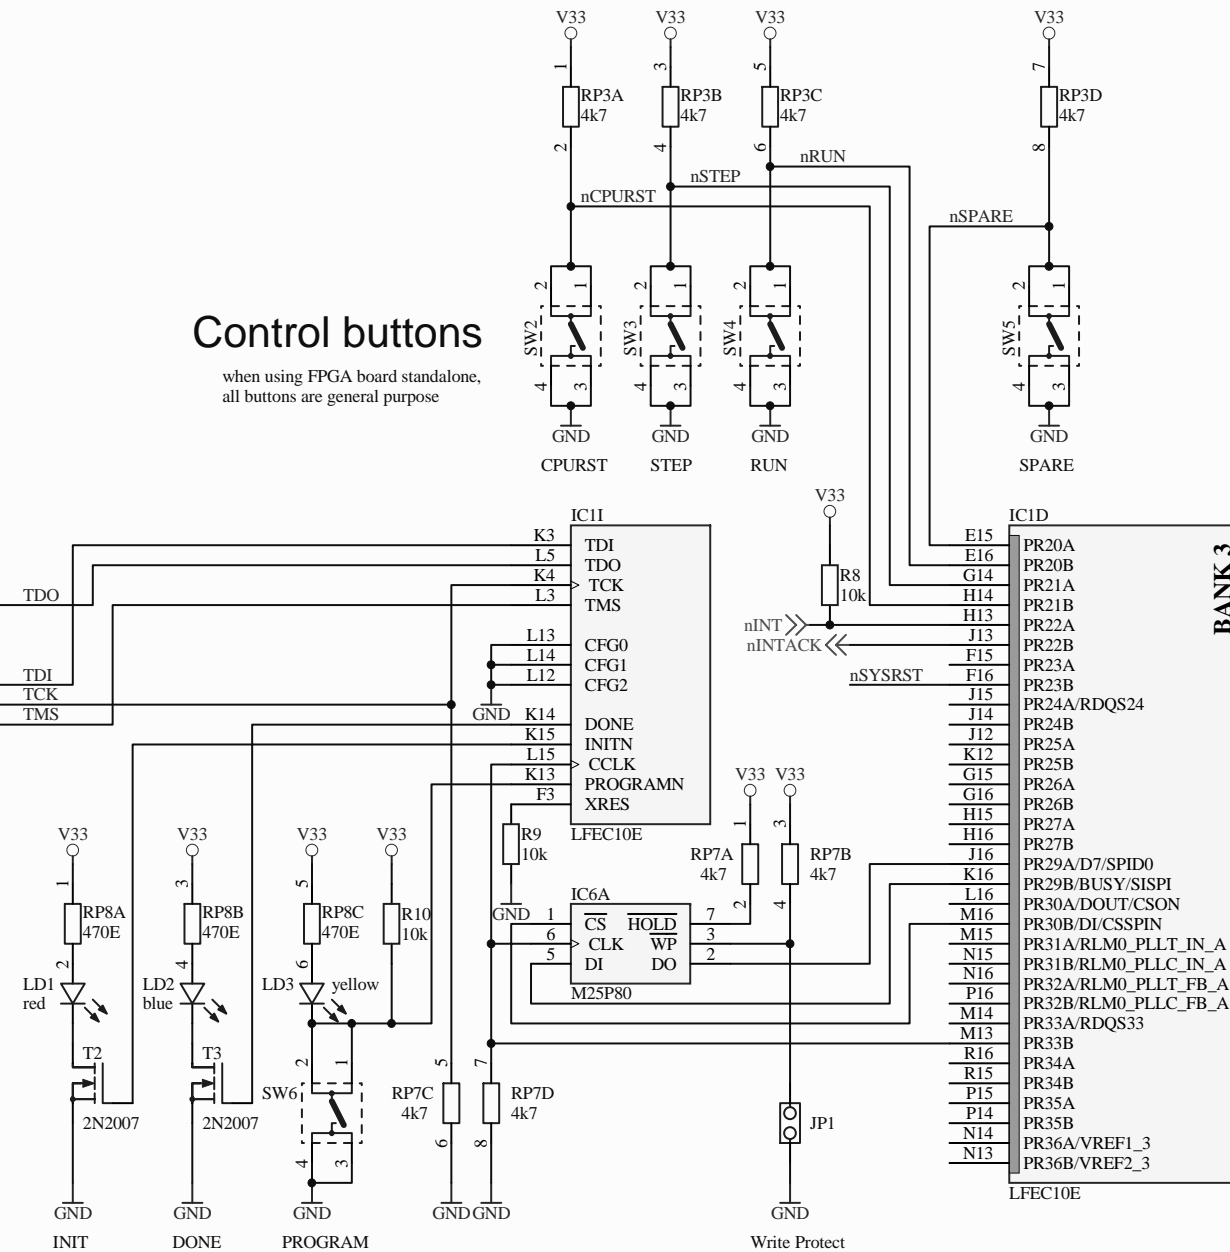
V33 V33 V33 V33

1 RP3A 4k7 2
3 RP3B 4k7 4
5 RP3C 4k7 6
7 RP3D 4k7 8

nRUN
nSTEP
nCPURST
nSPARE

SW2 2 1 4 3
SW3 2 1 4 3
SW4 2 1 4 3
SW5 2 1 4 3

GND GND GND GND
CPURST STEP RUN SPARE

Control buttons

when using FPGA board standalone, all buttons are general purpose

IC1I
K3 TDI
L5 TDO
K4 TCK
L3 TMS
L13 CFG0
L14 CFG1
L12 CFG2
GND
K14 DONE
K15 INITN
L15 CCLK
K13 PROGRAMN
F3 XRES
LFEC10E

TDO
TDI
TCK
TMS

V33
R8 10k
nINT
nINTACK
nSYSRST

IC1D
BANK 3
| | |
|---|---|
| E15 | PR20A |
| E16 | PR20B |
| G14 | PR21A |
| H14 | PR21B |
| H13 | PR22A |
| J13 | PR22B |
| F15 | PR23A |
| F16 | PR23B |
| J15 | PR24A/RDQS24 |
| J14 | PR24B |
| J12 | PR25A |
| K12 | PR25B |
| G15 | PR26A |
| G16 | PR26B |
| H15 | PR27A |
| H16 | PR27B |
| J16 | PR29A/D7/SPID0 |
| K16 | PR29B/BUSY/SISPI |
| L16 | PR30A/DOUT/CSON |
| M16 | PR30B/DI/CSSPIN |
| M15 | PR31A/RLM0_PLLT_IN_A |
| N15 | PR31B/RLM0_PLLC_IN_A |
| N16 | PR32A/RLM0_PLLT_FB_A |
| P16 | PR32B/RLM0_PLLC_FB_A |
| M14 | PR33A/RDQS33 |
| M13 | PR33B |
| R16 | PR34A |
| R15 | PR34B |
| P15 | PR35A |
| P14 | PR35B |
| N14 | PR36A/VREF1_3 |
| N13 | PR36B/VREF2_3 |
LFEC10E

R9 10k
GND

V33 V33
1 RP7A 4k7 2
3 RP7B 4k7 4

IC6A
1 $\overline{CS}$
6 CLK
5 DI
7 $\overline{HOLD}$
3 $\overline{WP}$
2 DO
M25P80

V33 V33 V33 V33
1 RP8A 470E 2
3 RP8B 470E 4
5 RP8C 470E 6
R10 10k
LD1 red
LD2 blue
LD3 yellow
T2 2N2007
T3 2N2007
SW6 2 1 4 3
5 RP7C 4k7 6
7 RP7D 4k7 8
JP1

GND GND GND GND GND GND
INIT DONE PROGRAM Write Protect